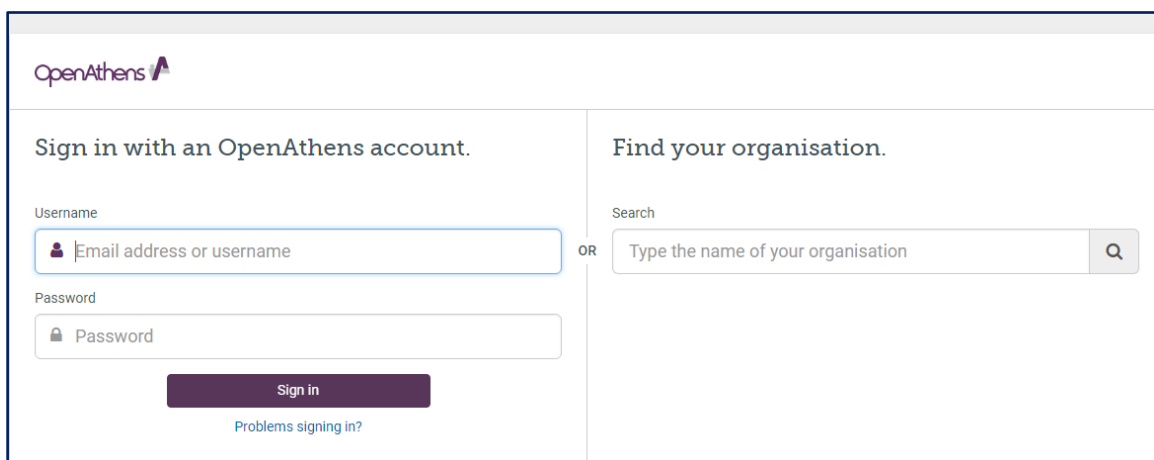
OpenAthens

Sign in with an OpenAthens account.

Username

Email address or username

Password

Password

Sign in

Problems signing in?

OR

Find your organisation.

Search

Type the name of your organisation